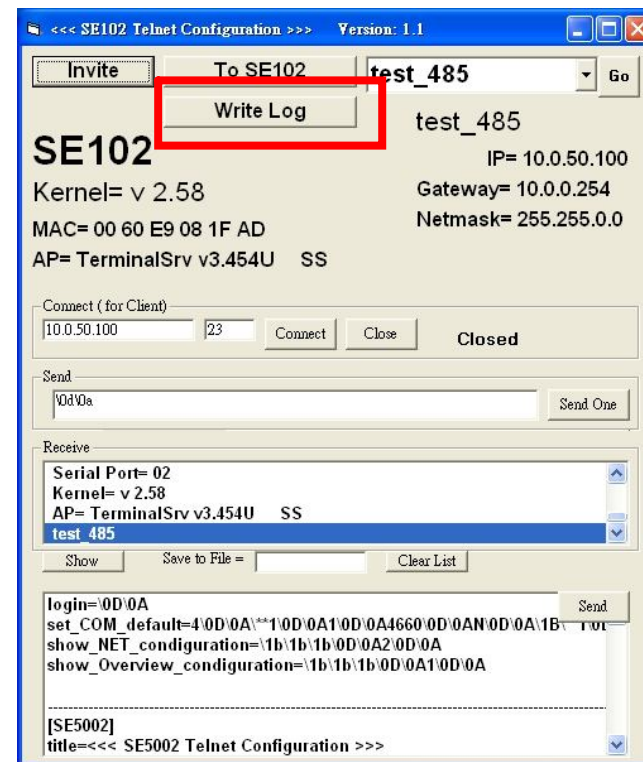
<<< SE102 Telnet Configuration >>> Version: 1.1

Invite
To SE102
test_485
Go
Write Log

SE102
test_485
IP= 10.0.50.100
Kernel= v 2.58
Gateway= 10.0.0.254
MAC= 00 60 E9 08 1F AD
Netmask= 255.255.0.0
AP= TerminalSrv v3.454U SS

Connect ( for Client)
10.0.50.100
23
Connect
Close
Closed

Send
\0d\0a
Send One

Receive
Serial Port= 02
Kernel= v 2.58
AP= TerminalSrv v3.454U SS
test_485
Show
Save to File =
Clear List

login=\0D\0A
Send
set_COM_default=4\0D\0A\**1\0D\0A1\0D\0A4660\0D\0AN\0D\0A\1B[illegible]
show_NET_condiguration=\1b\1b\1b\0D\0A2\0D\0A
show_Overview_condiguration=\1b\1b\1b\0D\0A1\0D\0A

[SE5002]
title=<<< SE5002 Telnet Configuration >>>